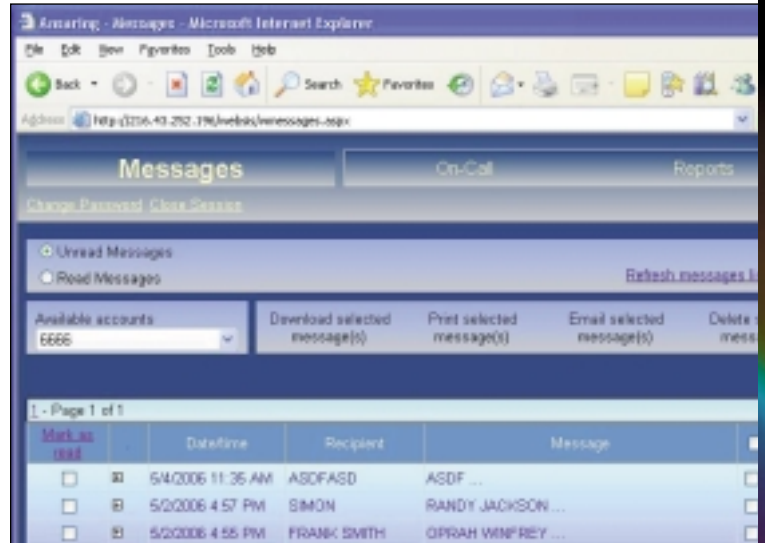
Amtelco - Messages - Microsoft Internet Explorer

File Edit View Favorites Tools Help

Back Search Favorites

Address http://216.43.252.196/webisis/wmessages.aspx

Messages

On-Call

Reports

Change Password Close Session

Unread Messages

Read Messages

Refresh messages li

Available accounts

6666

Download selected message(s)

Print selected message(s)

Email selected message(s)

Delete s mess

1 - Page 1 of 1

| Mark as read | | Datetime | Recipient | Message |
|---|---|---|---|---|
| | | 5/4/2006 11:35 AM | ASDFASD | ASDF ... |
| | | 5/2/2006 4:57 PM | SIMON | RANDY JACKSON ... |
| | | 5/2/2006 4:55 PM | FRANK SMITH | OPRAH WINFREY ... |